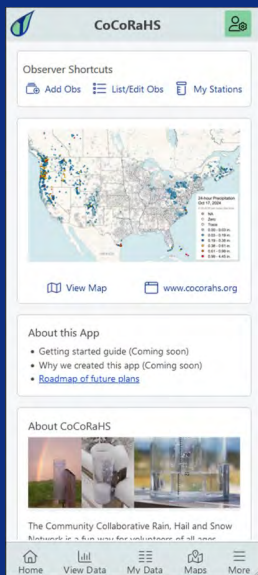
CoCoRaHS

Observer Shortcuts

Add Obs

List/Edit Obs

My Stations

24-hour Precipitation
Oct 17, 2024

NA

Zero

Trace

0.00 - 0.09 in

0.10 - 0.19 in

0.20 - 0.49 in

0.50 - 0.99 in

1.00 - 1.99 in

2.00 - 3.99 in

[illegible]

View Map

www.cocorahs.org

About this App

• Getting started guide (Coming soon)

• Why we created this app (Coming soon)

• Roadmap of future plans

About CoCoRaHS

The Community Collaborative Rain, Hail and Snow Network is a fun way for volunteers of all ages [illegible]

Home

View Data

My Data

Maps

More